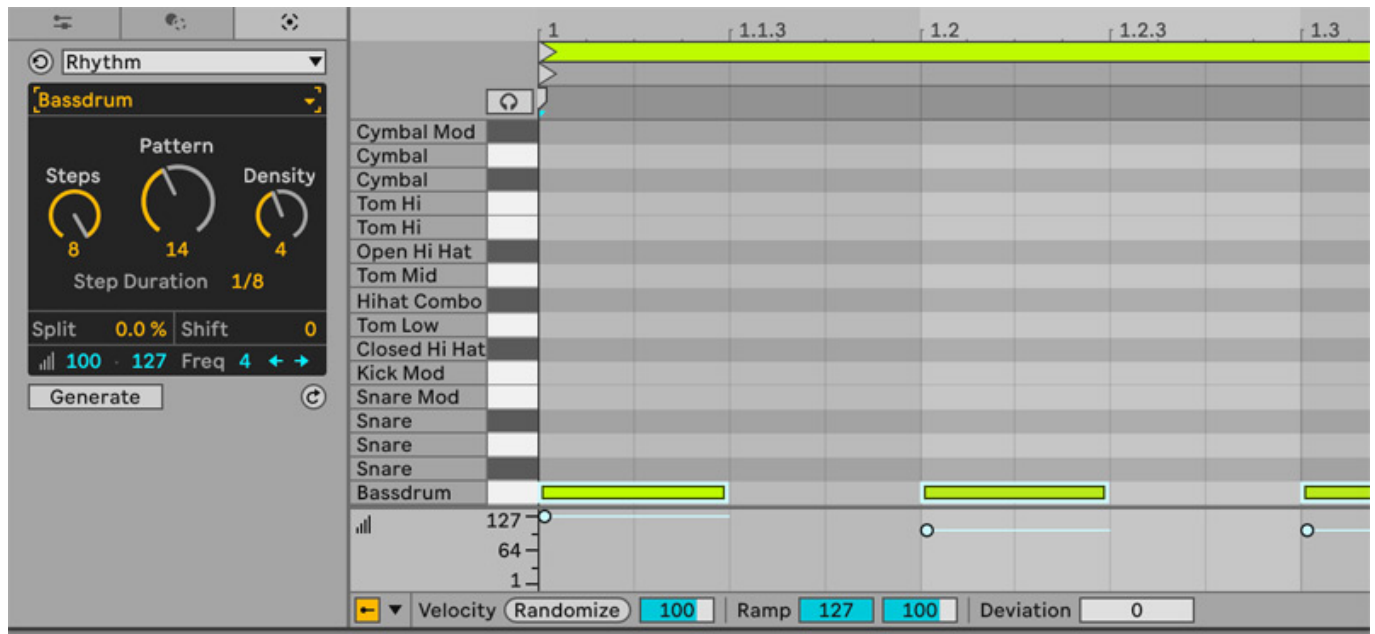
Rhythm
Bassdrum
Steps
Pattern
Density
8
14
4
Step Duration 1/8
Split 0.0 %
Shift 0
100 · 127 Freq 4
Generate

1
1.1.3
1.2
1.2.3
1.3

Cymbal Mod
Cymbal
Cymbal
Tom Hi
Tom Hi
Open Hi Hat
Tom Mid
Hihat Combo
Tom Low
Closed Hi Hat
Kick Mod
Snare Mod
Snare
Snare
Snare
Bassdrum

127
64
1

Velocity Randomize 100 Ramp 127 100 Deviation 0